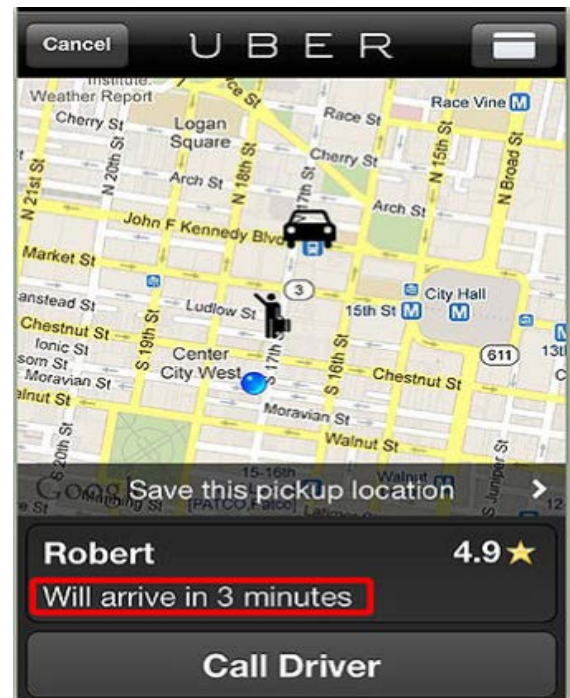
Cancel UBER

Institute. Weather Report
Race St
Race Vine M
Cherry St
Logan Square
Cherry St
N 20th St
N 18th St
N 17th St
N 15th St
N Broad St
N 21st St
Arch St
Arch St
John F Kennedy Blvd
Market St
3
anstead St
Ludlow St
15th St M
City Hall M
Chestnut St
Ionic St
som St
Moravian St
alnut St
S 19th St
Center City West
S 17th St
S 16th St
Chestnut St
611
13t
Moravian St
Walnut St
S 20th St
15-16th
Walnut
S Juniper St
Google
Sansom St
PATCO
Save this pickup location

Robert 4.9
Will arrive in 3 minutes

Call Driver